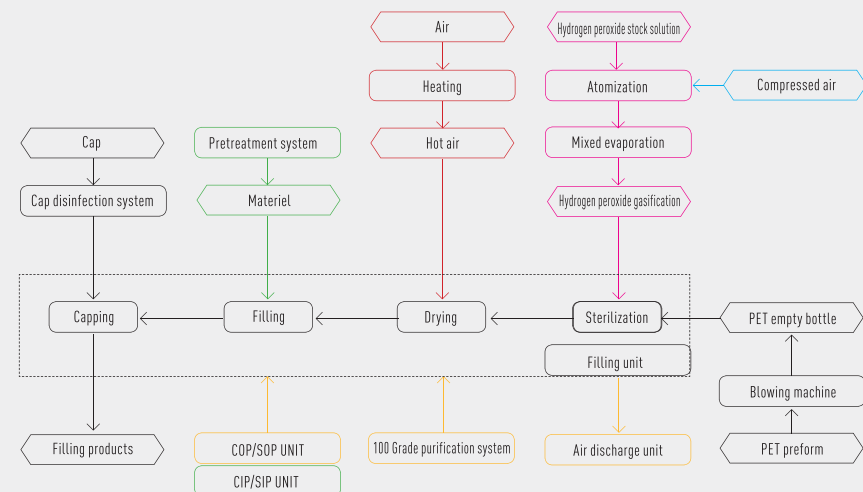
Air

Hydrogen peroxide stock solution

Heating

Atomization

Compressed air

Cap

Pretreatment system

Hot air

Mixed evaporation

Cap disinfection system

Materiel

Hydrogen peroxide gasification

Capping

Filling

Drying

Sterilization

PET empty bottle

Filling unit

Blowing machine

Filling products

COP/SOP UNIT

100 Grade purification system

Air discharge unit

PET preform

CIP/SIP UNIT